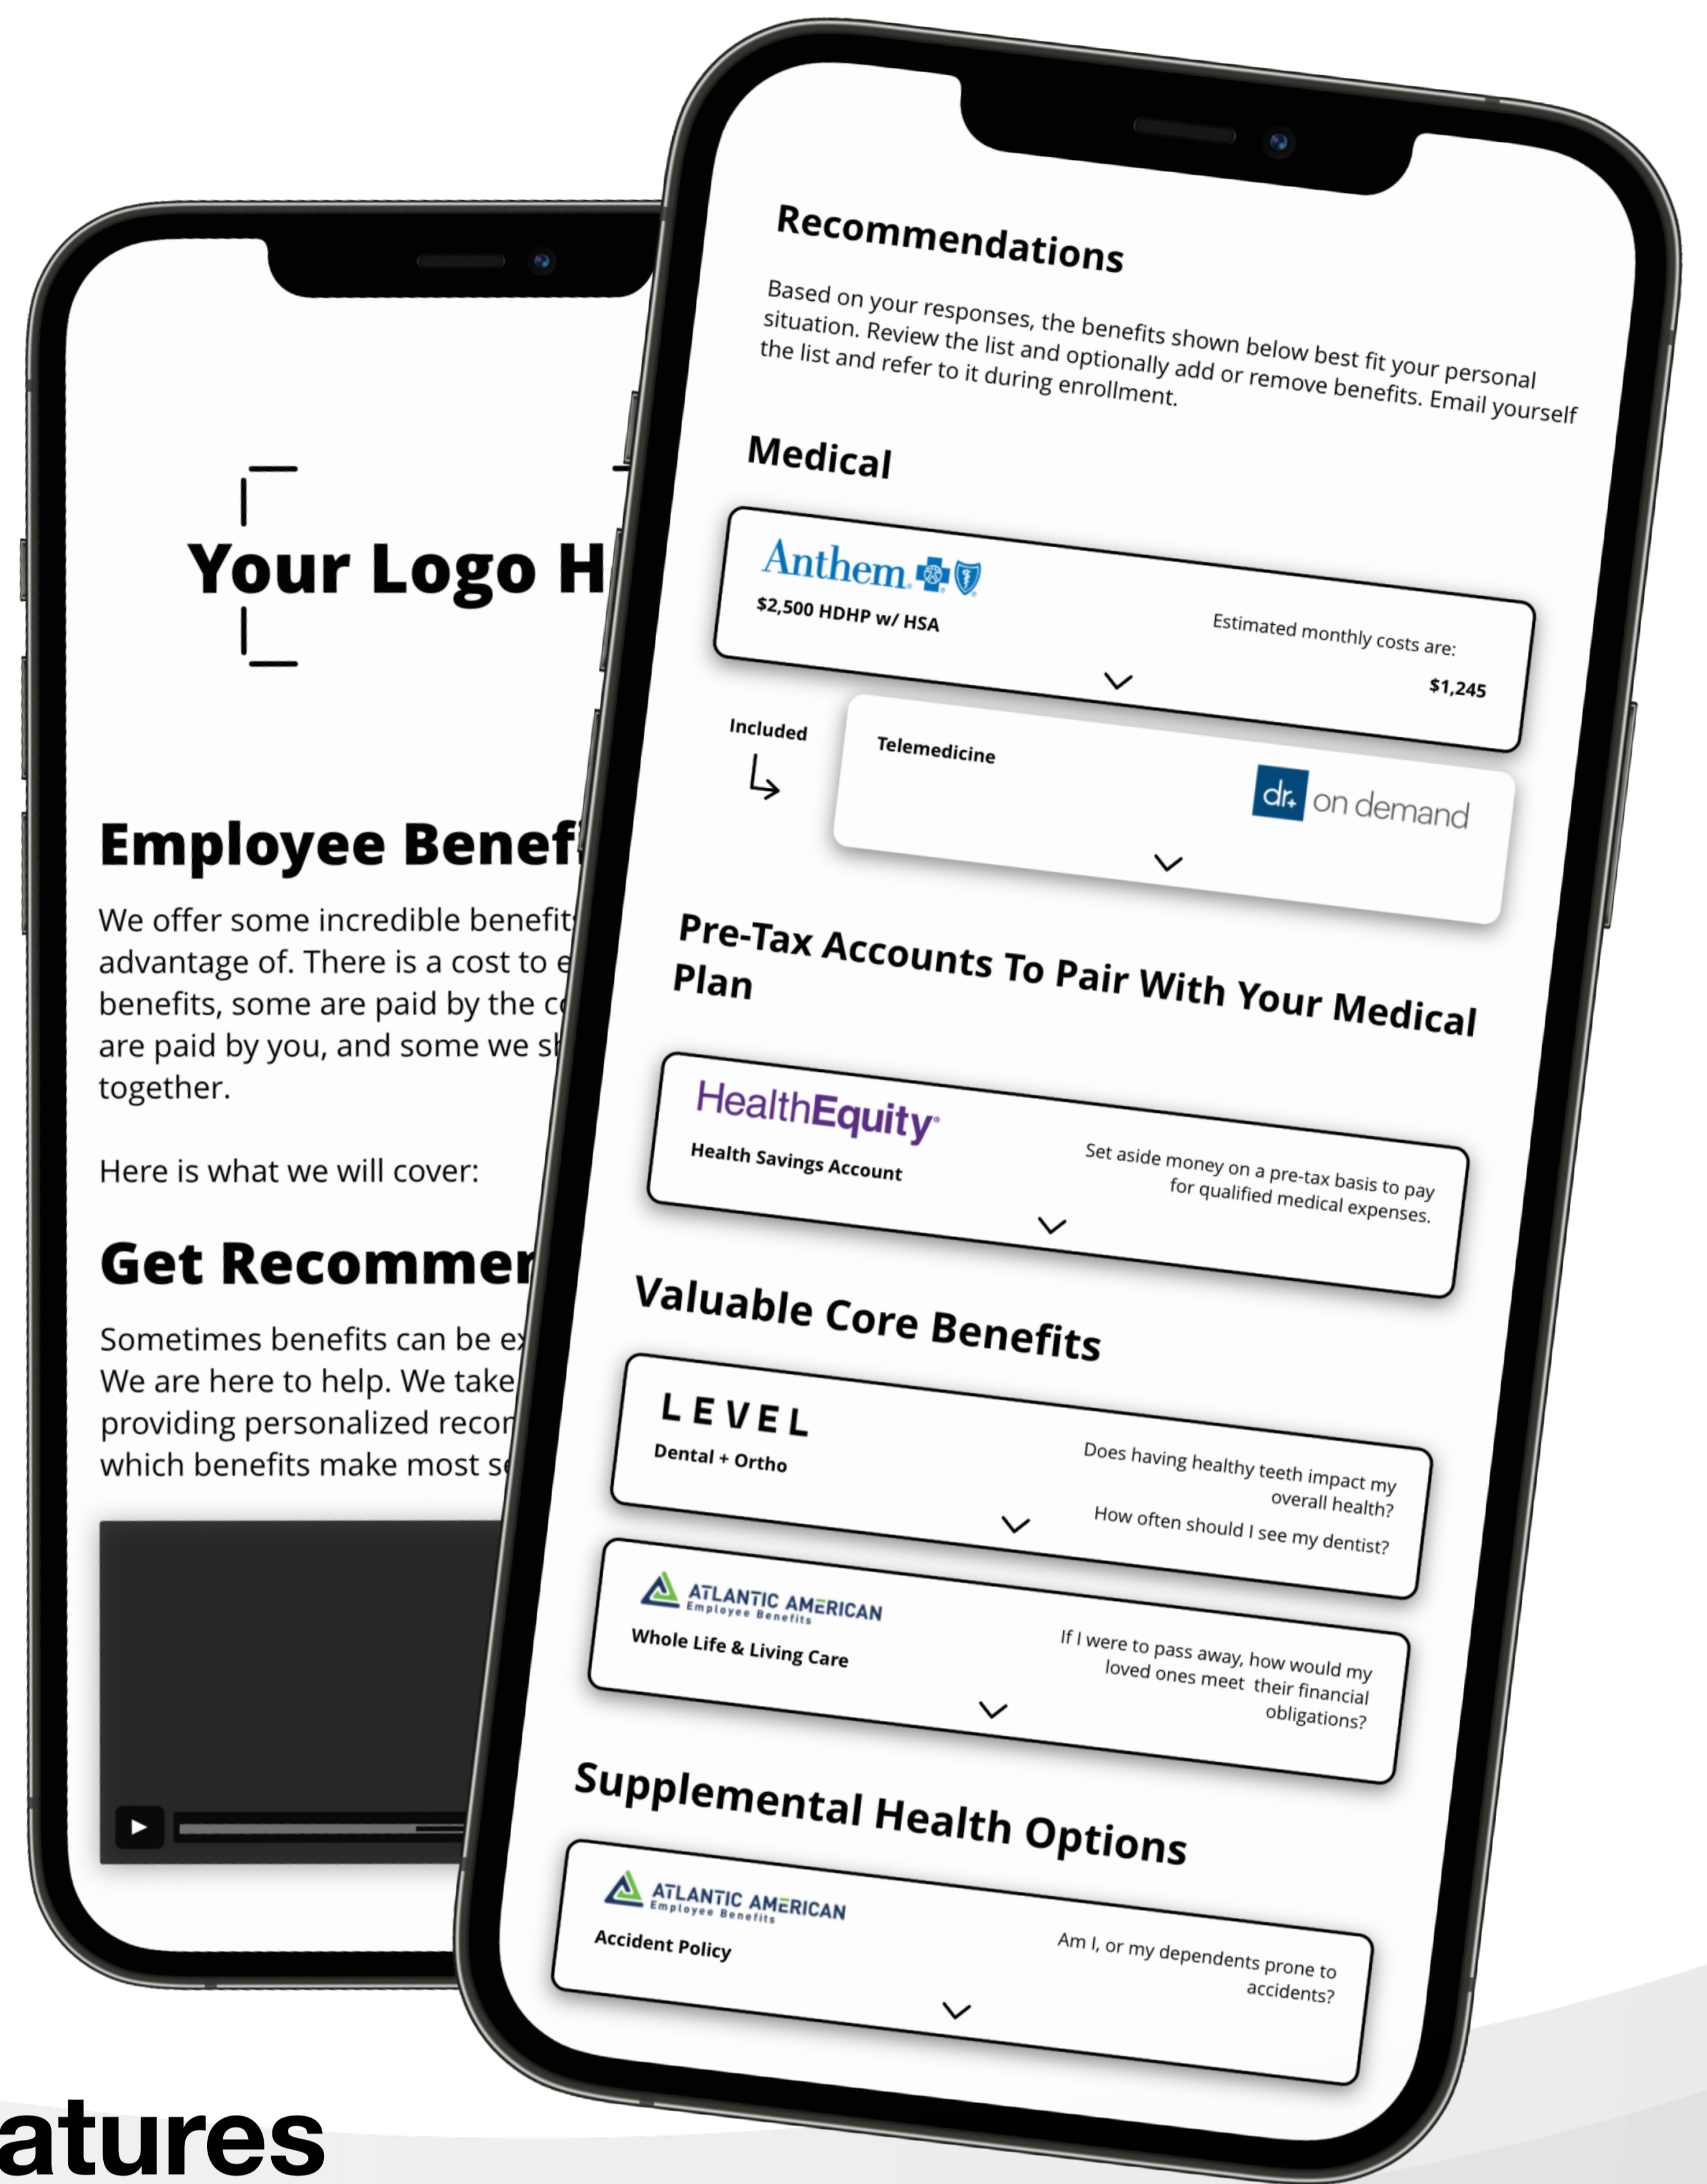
Your Logo H

Employee Benef

We offer some incredible benefit advantage of. There is a cost to e benefits, some are paid by the c are paid by you, and some we s together.

Here is what we will cover:

Get Recommen

Sometimes benefits can be ex We are here to help. We take providing personalized recon which benefits make most se

Recommendations

Based on your responses, the benefits shown below best fit your personal situation. Review the list and optionally add or remove benefits. Email yourself the list and refer to it during enrollment.

Medical

Anthem
$2,500 HDHP w/ HSA
Estimated monthly costs are:
$1,245

Included

Telemedicine
dr. on demand

Pre-Tax Accounts To Pair With Your Medical Plan

HealthEquity
Health Savings Account
Set aside money on a pre-tax basis to pay for qualified medical expenses.

Valuable Core Benefits

LEVEL
Dental + Ortho
Does having healthy teeth impact my overall health?
How often should I see my dentist?

ATLANTIC AMERICAN Employee Benefits
Whole Life & Living Care
If I were to pass away, how would my loved ones meet their financial obligations?

Supplemental Health Options

ATLANTIC AMERICAN Employee Benefits
Accident Policy
Am I, or my dependents prone to accidents?

atures